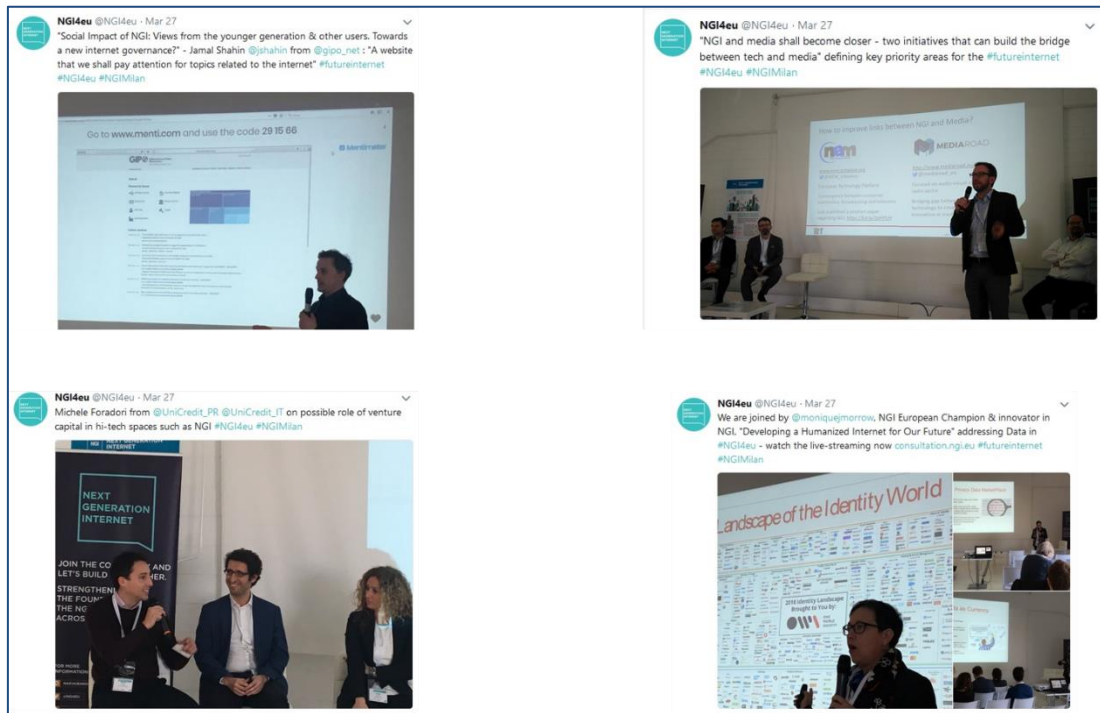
NGI4eu @NGI4eu · Mar 27
"Social Impact of NGI: Views from the younger generation & other users. Towards a new internet governance?" - Jamal Shahin @jshahin from @gipo_net : "A website that we shall pay attention for topics related to the internet" #futureinternet #NGI4eu #NGIMilan

Go to www.menti.com and use the code 29 15 66

NGI4eu @NGI4eu · Mar 27
"NGI and media shall become closer - two initiatives that can build the bridge between tech and media" defining key priority areas for the #futureinternet #NGI4eu #NGIMilan

How to improve links between NGI and Media?

nem

MEDIAROAD

NGI4eu @NGI4eu · Mar 27
Michele Foradori from @UniCredit_PR @UniCredit_IT on possible role of venture capital in hi-tech spaces such as NGI #NGI4eu #NGIMilan

NEXT GENERATION INTERNET

NEXT GENERATION INTERNET

JOIN THE CO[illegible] AND LET'S BUILD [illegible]ER. STRENGTHEN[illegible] THE FOUN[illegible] THE NG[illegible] ACROS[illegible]

NGI4eu @NGI4eu · Mar 27
We are joined by @moniquejmorrow, NGI European Champion & innovator in NGI, "Developing a Humanized Internet for Our Future" addressing Data in #NGI4eu - watch the live-streaming now consultation.ngi.eu #futureinternet #NGIMilan

Landscape of the Identity World

2018 Identity Landscape Brought to You by:

OWI